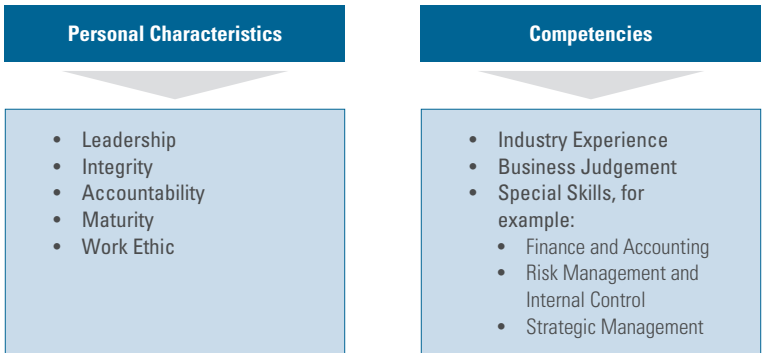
Personal Characteristics

- Leadership
- Integrity
- Accountability
- Maturity
- Work Ethic

Competencies

- Industry Experience
- Business Judgement
- Special Skills, for example:
    - Finance and Accounting
    - Risk Management and Internal Control
    - Strategic Management